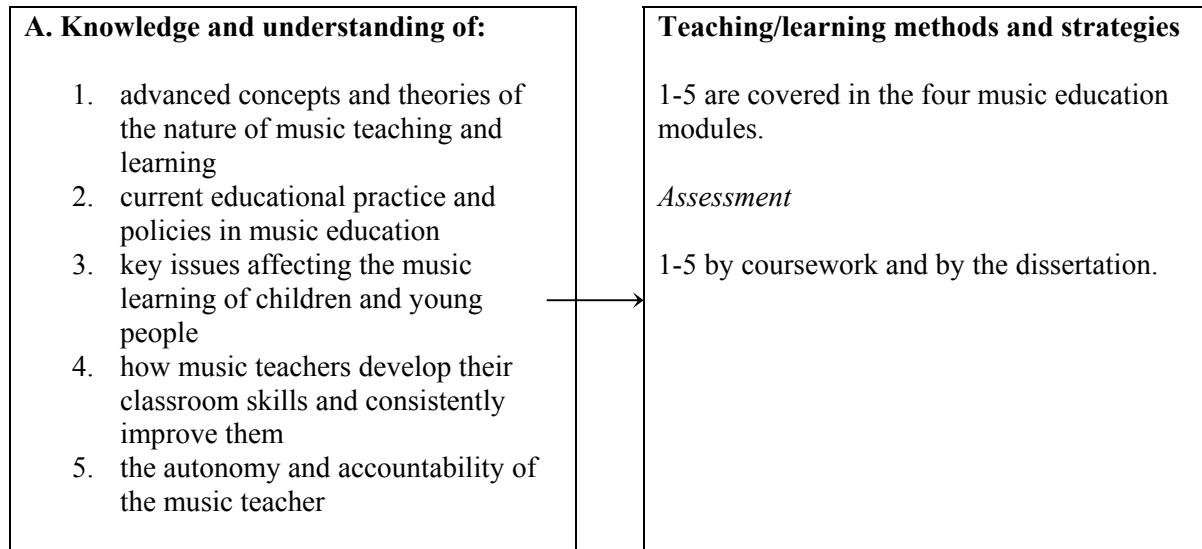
A. Knowledge and understanding of:

1. advanced concepts and theories of the nature of music teaching and learning
2. current educational practice and policies in music education
3. key issues affecting the music learning of children and young people
4. how music teachers develop their classroom skills and consistently improve them
5. the autonomy and accountability of the music teacher

Teaching/learning methods and strategies

1-5 are covered in the four music education modules.

Assessment

1-5 by coursework and by the dissertation.